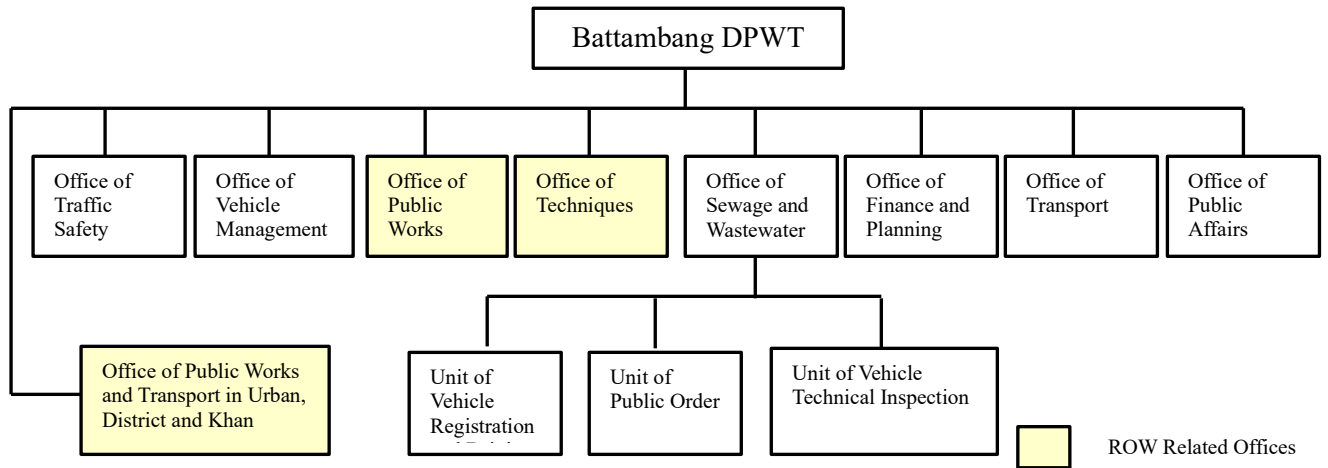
Battambang DPWT

Office of Traffic Safety

Office of Vehicle Management

Office of Public Works

Office of Techniques

Office of Sewage and Wastewater

Office of Finance and Planning

Office of Transport

Office of Public Affairs

Office of Public Works and Transport in Urban, District and Khan

Unit of Vehicle Registration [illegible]

Unit of Public Order

Unit of Vehicle Technical Inspection

ROW Related Offices